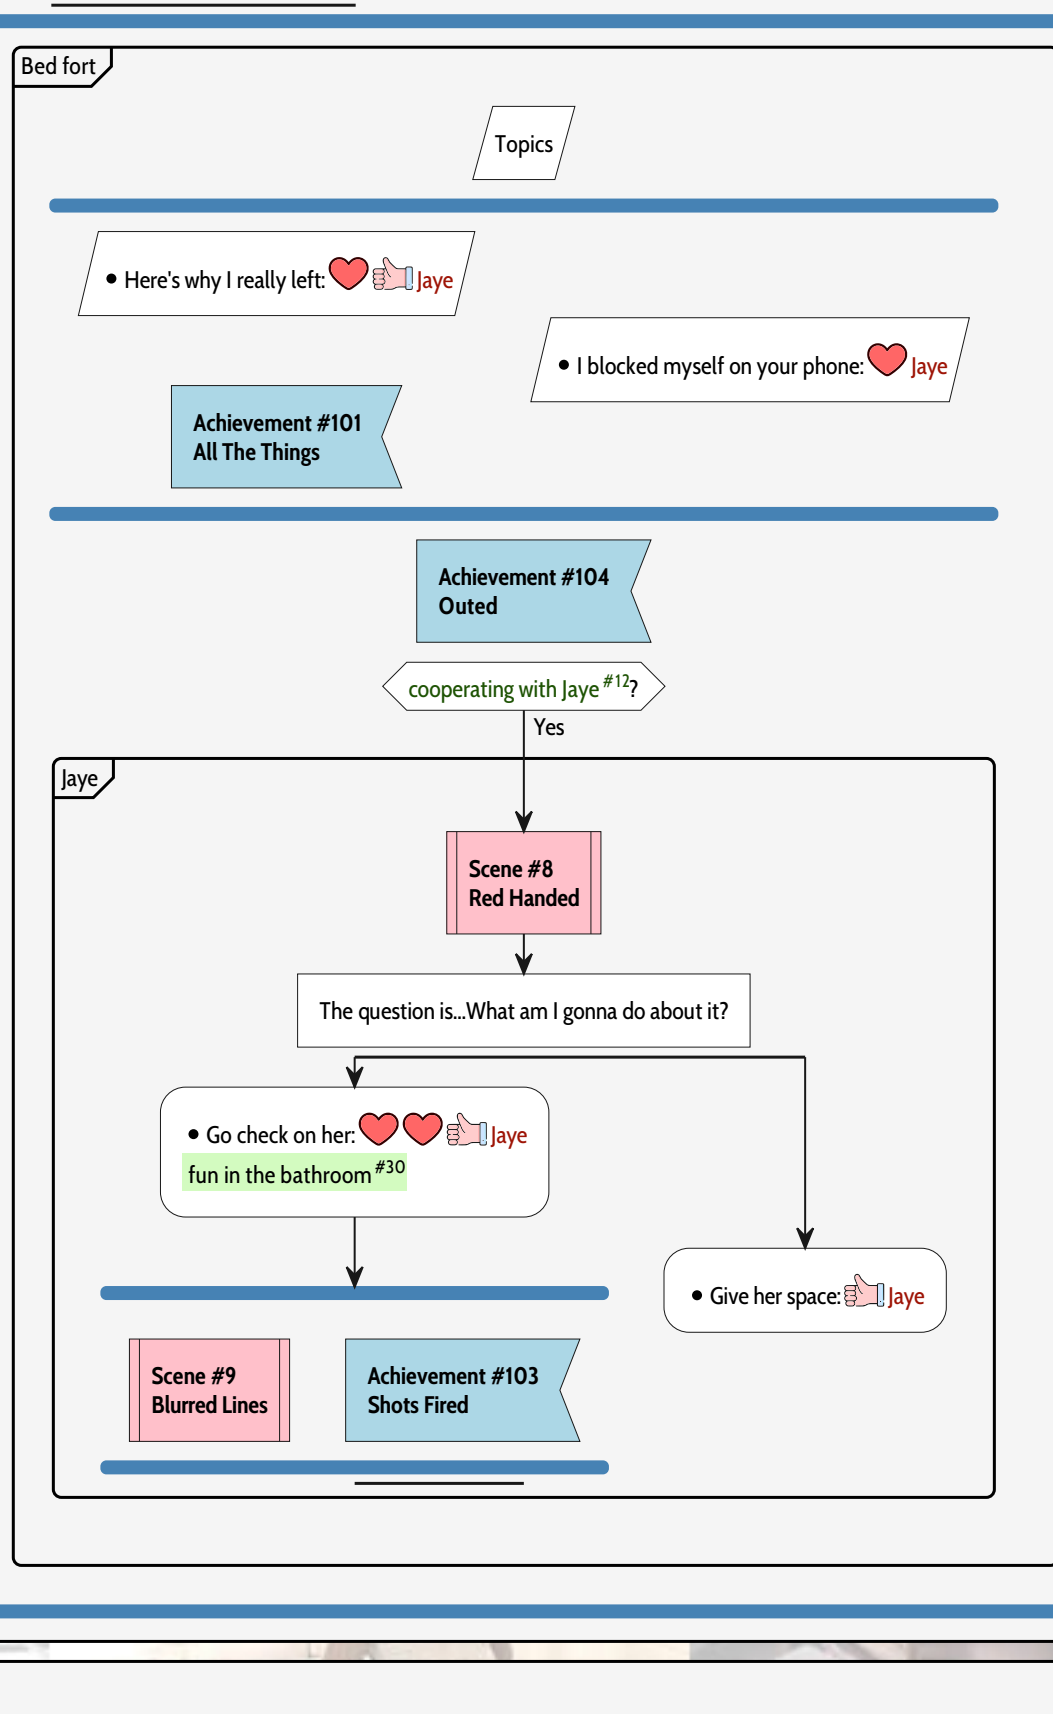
Bed fort

Topics

• Here's why I really left: Jaye

• I blocked myself on your phone: Jaye

Achievement #101
All The Things

Achievement #104
Outed

cooperating with Jaye $^{\#12}$?

Yes

Jaye

Scene #8
Red Handed

The question is...What am I gonna do about it?

• Go check on her: Jaye
fun in the bathroom $^{\#30}$

• Give her space: Jaye

Scene #9
Blurred Lines

Achievement #103
Shots Fired